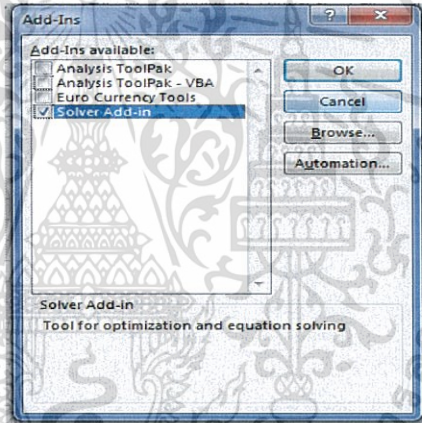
Add-Ins

? X

Add-Ins available:

Analysis ToolPak
Analysis ToolPak - VBA
Euro Currency Tools
Solver Add-in

OK

Cancel

Browse...

Automation...

Solver Add-in

Tool for optimization and equation solving